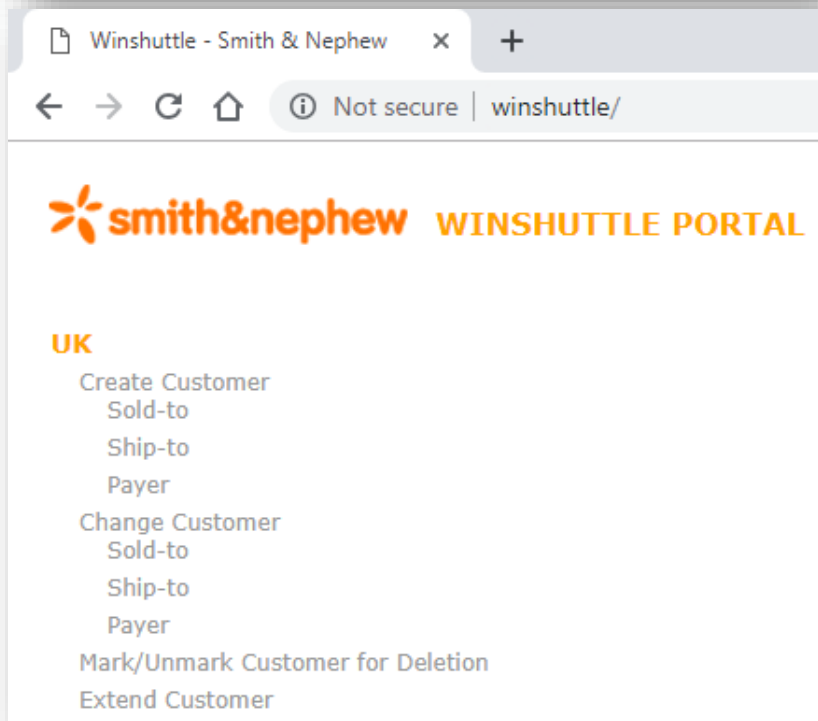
Winshuttle - Smith & Nephew ×
+
Not secure | winshuttle/

smith&nephew WINSHUTTLE PORTAL

UK
Create Customer
Sold-to
Ship-to
Payer
Change Customer
Sold-to
Ship-to
Payer
Mark/Unmark Customer for Deletion
Extend Customer